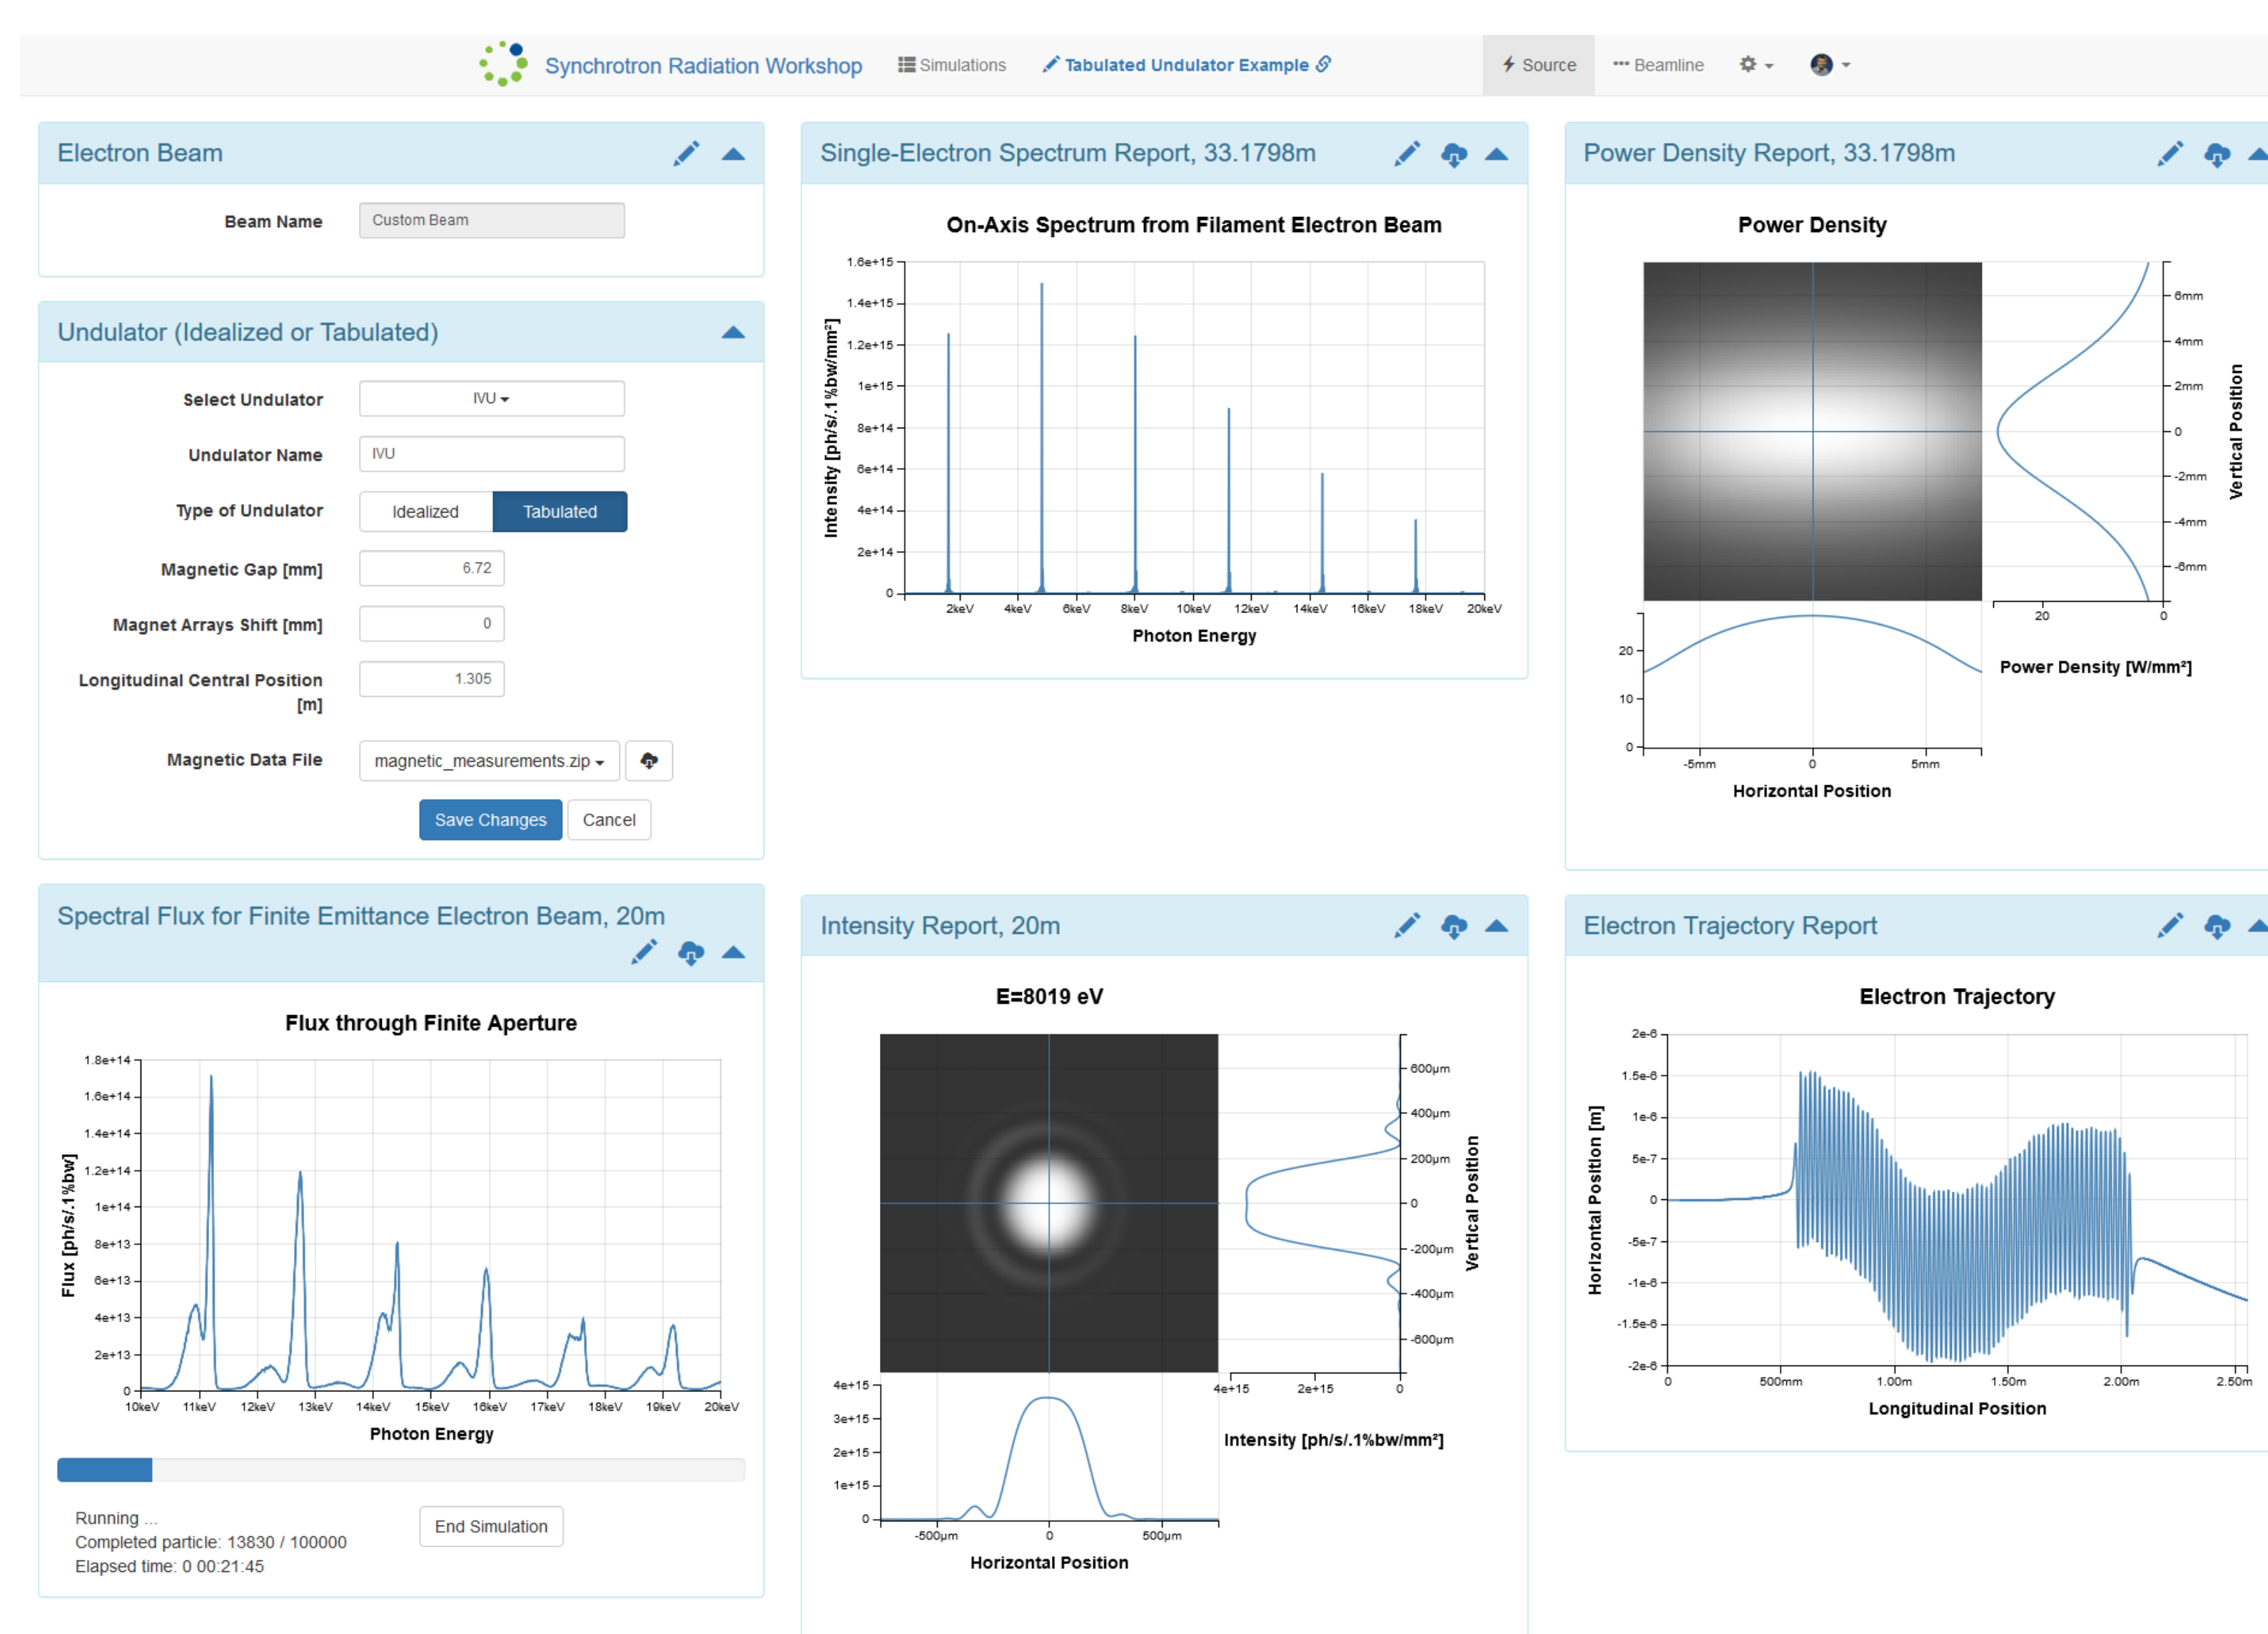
Synchrotron Radiation Workshop   Simulations   Tabulated Undulator Example   Source   Beamline

Electron Beam

Beam Name   Custom Beam

Undulator (Idealized or Tabulated)

Select Undulator   IVU

Undulator Name   IVU

Type of Undulator   Idealized   Tabulated

Magnetic Gap [mm]   6.72

Magnet Arrays Shift [mm]   0

Longitudinal Central Position [m]   1.305

Magnetic Data File   magnetic_measurements.zip

Save Changes   Cancel

Single-Electron Spectrum Report, 33.1798m

On-Axis Spectrum from Filament Electron Beam

Intensity [ph/s/.1%bw/mm²]

1.6e+15, 1.4e+15, 1.2e+15, 1e+15, 8e+14, 6e+14, 4e+14, 2e+14, 0

2keV 4keV 6keV 8keV 10keV 12keV 14keV 16keV 18keV 20keV

Photon Energy

Power Density Report, 33.1798m

Power Density

6mm 4mm 2mm 0 -2mm -4mm -6mm

Vertical Position

20 0

20 10 0

-5mm 0 5mm

Horizontal Position

Power Density [W/mm²]

Spectral Flux for Finite Emittance Electron Beam, 20m

Flux through Finite Aperture

Flux [ph/s/.1%bw]

1.8e+14, 1.6e+14, 1.4e+14, 1.2e+14, 1e+14, 8e+13, 6e+13, 4e+13, 2e+13, 0

10keV 11keV 12keV 13keV 14keV 15keV 16keV 17keV 18keV 19keV 20keV

Photon Energy

Running ...
Completed particle: 13830 / 100000
Elapsed time: 0 00:21:45

End Simulation

Intensity Report, 20m

E=8019 eV

600µm 400µm 200µm 0 -200µm -400µm -600µm

Vertical Position

4e+15 2e+15 0

4e+15, 3e+15, 2e+15, 1e+15, 0

-500µm 0 500µm

Horizontal Position

Intensity [ph/s/.1%bw/mm²]

Electron Trajectory Report

Electron Trajectory

Horizontal Position [m]

2e-6, 1.5e-6, 1e-6, 5e-7, 0, -5e-7, -1e-6, -1.5e-6, -2e-6

0 500mm 1.00m 1.50m 2.00m 2.50m

Longitudinal Position